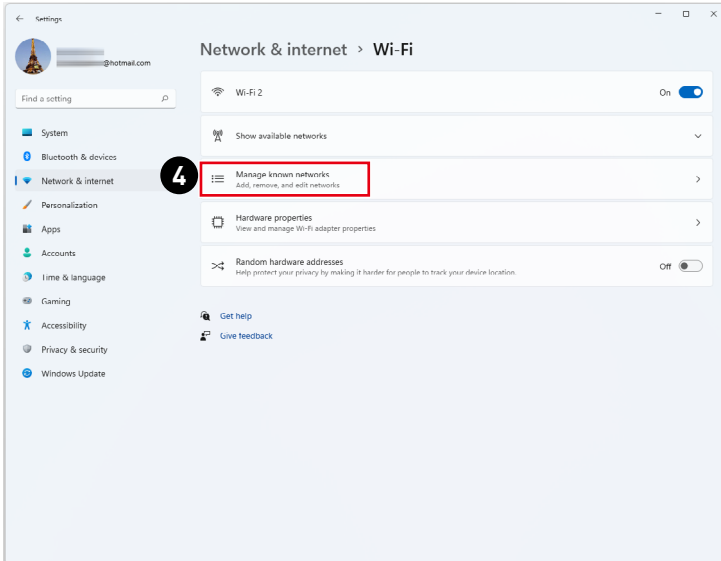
Settings

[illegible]
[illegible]@hotmail.com

Find a setting

System
Bluetooth & devices
Network & internet
Personalization
Apps
Accounts
Time & language
Gaming
Accessibility
Privacy & security
Windows Update

Network & internet > Wi-Fi

Wi-Fi 2
On

Show available networks

4

Manage known networks
Add, remove, and edit networks

Hardware properties
View and manage Wi-Fi adapter properties

Random hardware addresses
Help protect your privacy by making it harder for people to track your device location.
Off

Get help
Give feedback